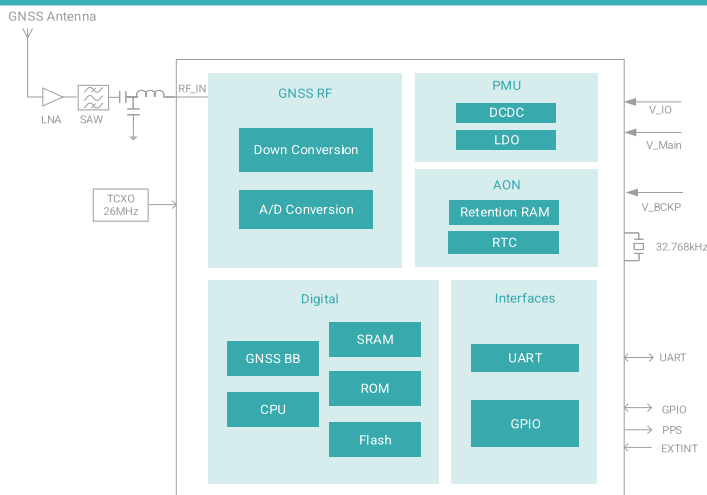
GNSS Antenna

LNA

SAW

RF_IN

TCXO
26MHz

GNSS RF

Down Conversion

A/D Conversion

PMU

DCDC

LDO

V_IO

V_Main

AON

Retention RAM

RTC

V_BCKP

32.768kHz

Digital

GNSS BB

CPU

SRAM

ROM

Flash

Interfaces

UART

GPIO

UART

GPIO

PPS

EXTINT